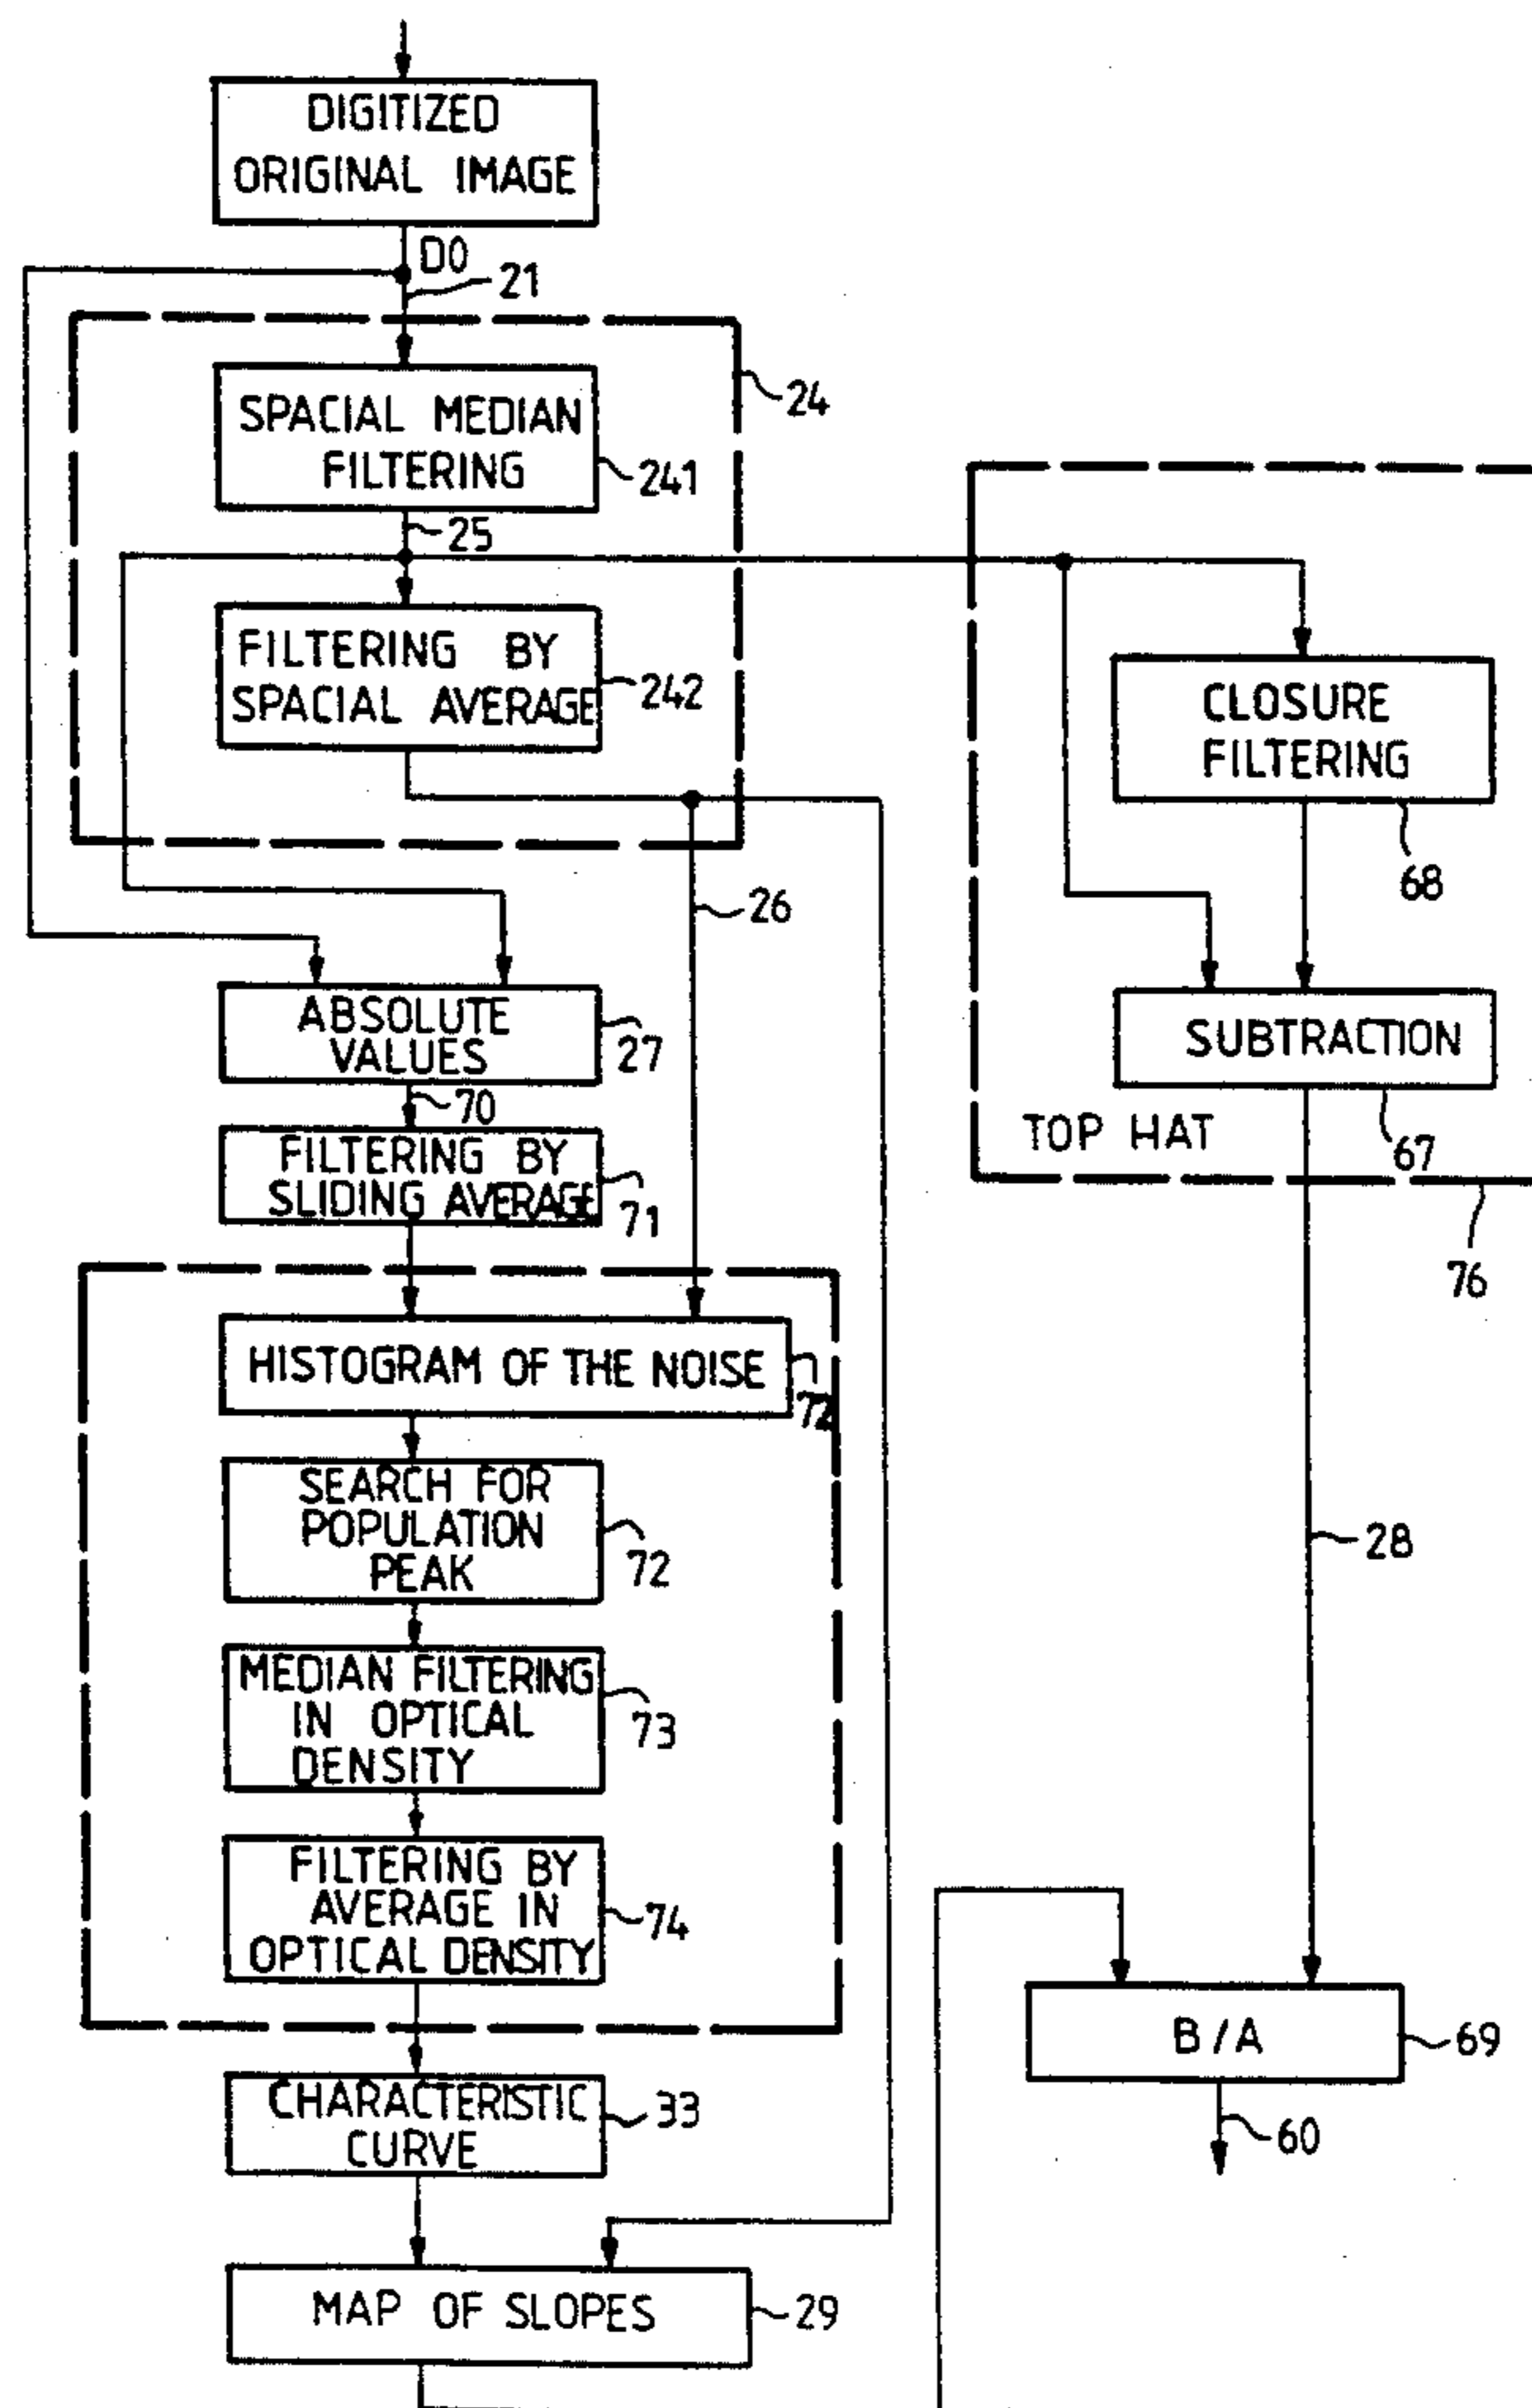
DIGITIZED ORIGINAL IMAGE

D0

21

24

SPACIAL MEDIAN FILTERING

241

25

FILTERING BY SPACIAL AVERAGE

242

CLOSURE FILTERING

68

26

ABSOLUTE VALUES

27

SUBTRACTION

70

FILTERING BY SLIDING AVERAGE

71

TOP HAT

67

76

HISTOGRAM OF THE NOISE

72

SEARCH FOR POPULATION PEAK

72

28

MEDIAN FILTERING IN OPTICAL DENSITY

73

FILTERING BY AVERAGE IN OPTICAL DENSITY

74

B/A

69

CHARACTERISTIC CURVE

33

60

MAP OF SLOPES

29